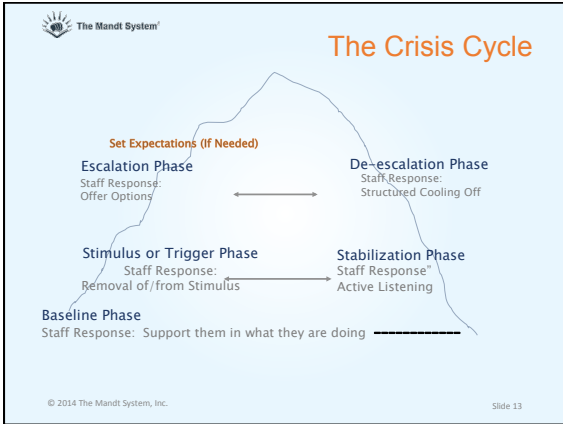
The Mandt System®

The Crisis Cycle

Set Expectations (If Needed)

Escalation Phase
Staff Response:
Offer Options

De-escalation Phase
Staff Response:
Structured Cooling Off

Stimulus or Trigger Phase
Staff Response:
Removal of/from Stimulus

Stabilization Phase
Staff Response"
Active Listening

Baseline Phase
Staff Response: Support them in what they are doing

© 2014 The Mandt System, Inc.

Slide 13